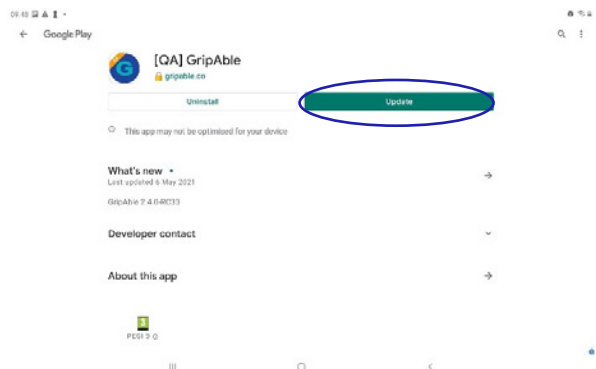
09:48

Google Play

[QA] GripAble

gripable.co

Uninstall

Update

This app may not be optimised for your device

What's new •

Last updated 6 May 2021

GripAble 2.4.048033

Developer contact

About this app

3

PEGI 3